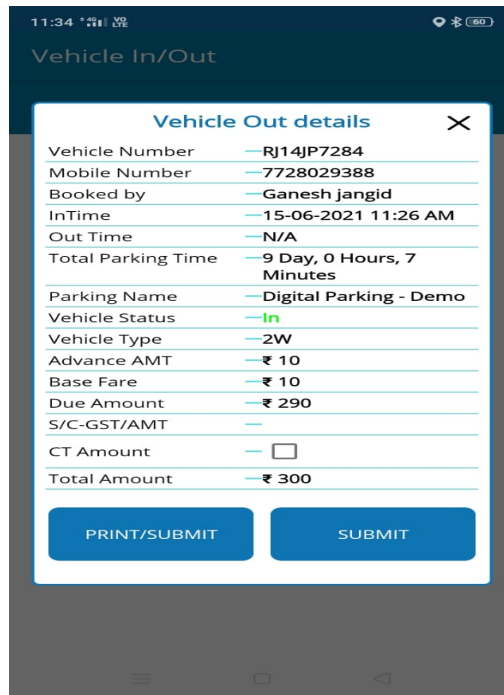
11:34 4G VoLTE 60

Vehicle In/Out

Vehicle Out details ×

| Vehicle Number | —RJ14JP7284 |
|---|---|
| Mobile Number | —7728029388 |
| Booked by | —Ganesh jangid |
| InTime | —15-06-2021 11:26 AM |
| Out Time | —N/A |
| Total Parking Time | —9 Day, 0 Hours, 7 Minutes |
| Parking Name | —Digital Parking - Demo |
| Vehicle Status | —In |
| Vehicle Type | —2W |
| Advance AMT | —₹ 10 |
| Base Fare | —₹ 10 |
| Due Amount | —₹ 290 |
| S/C-GST/AMT | — |
| CT Amount | — |
| Total Amount | —₹ 300 |

PRINT/SUBMIT

SUBMIT